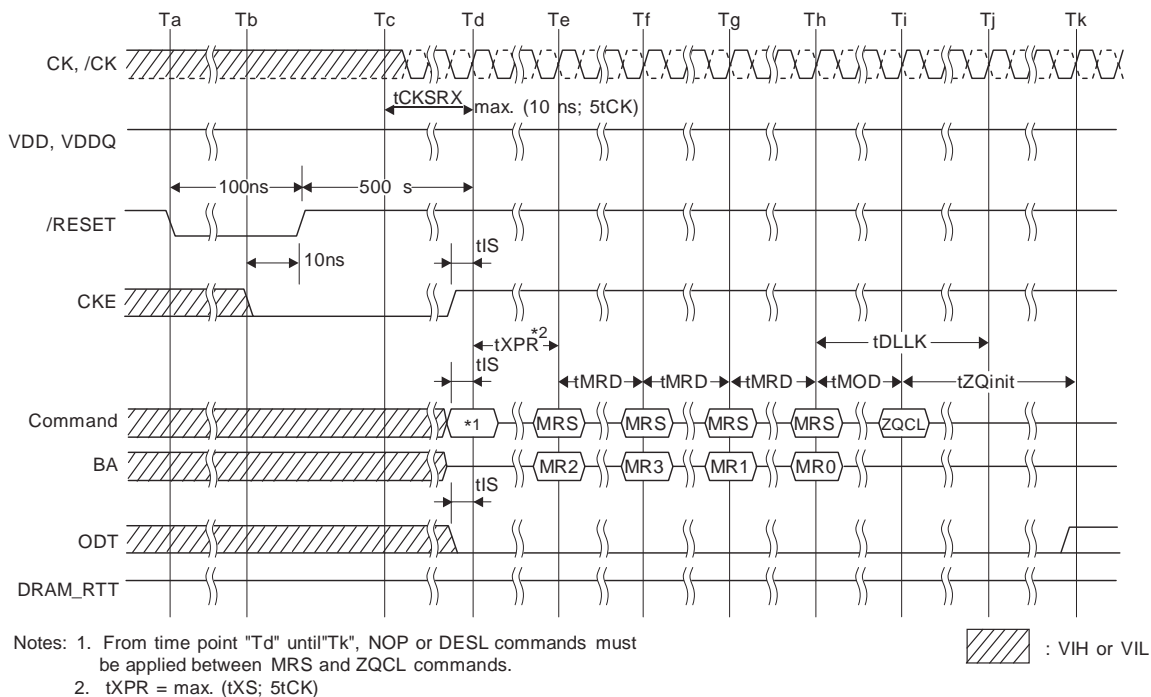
Ta Tb Tc Td Te Tf Tg Th Ti Tj Tk

CK, /CK

tCKSRX max. (10 ns; 5tCK)

VDD, VDDQ

100ns 500 s

/RESET

tIS

10ns

CKE

tXPR*2

tDLLK

tIS

tMRD tMRD tMRD tMOD tZQinit

Command *1 MRS MRS MRS MRS ZQCL

BA MR2 MR3 MR1 MR0

tIS

ODT

DRAM_RTT

Notes: 1. From time point "Td" until"Tk", NOP or DESL commands must be applied between MRS and ZQCL commands.
2. tXPR = max. (tXS; 5tCK)

: VIH or VIL